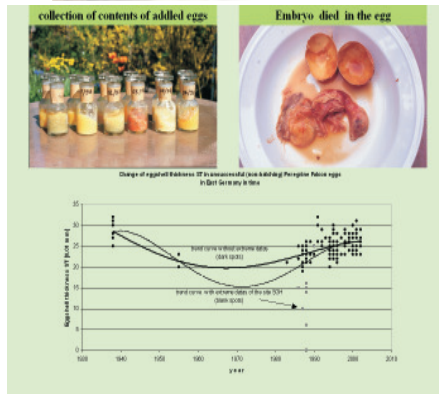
collection of contents of addled eggs

Embryo died in the egg

Change of eggshell thickness ST in unsuccessful (non-hatching) Peregrine Falcon eggs in East Germany in time

Eggshell thickness ST [SCH mm]

35
30
25
20
15
10
5
0

trend curve without extreme datas (dark spots)

trend curve with extreme datas of the year 1984 (blank spots)

1930 1940 1950 1960 1970 1980 1990 2000 2010

year